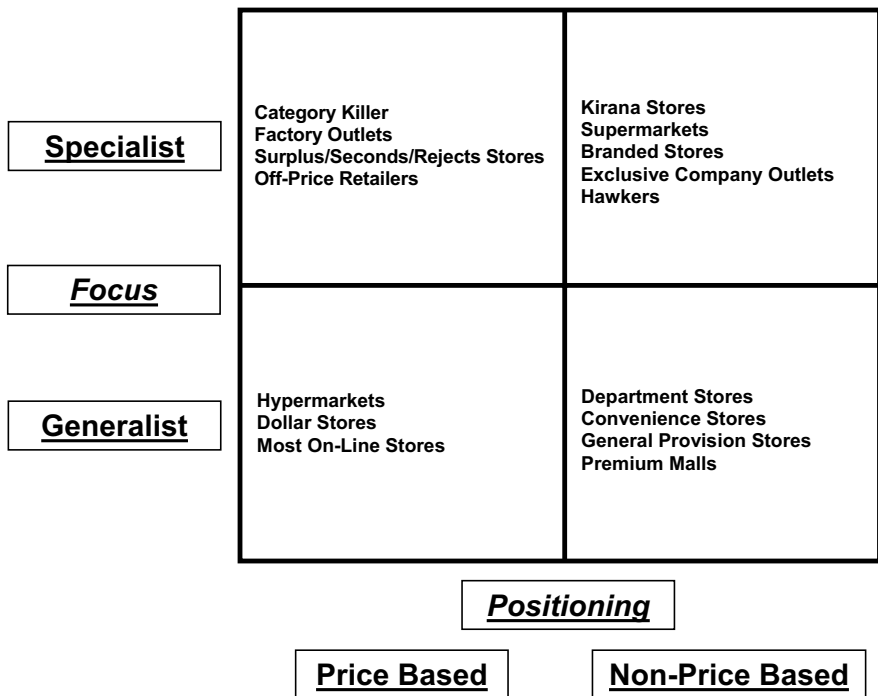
Specialist

Focus

Generalist

Category Killer
Factory Outlets
Surplus/Seconds/Rejects Stores
Off-Price Retailers

Kirana Stores
Supermarkets
Branded Stores
Exclusive Company Outlets
Hawkers

Hypermarkets
Dollar Stores
Most On-Line Stores

Department Stores
Convenience Stores
General Provision Stores
Premium Malls

Positioning

Price Based

Non-Price Based